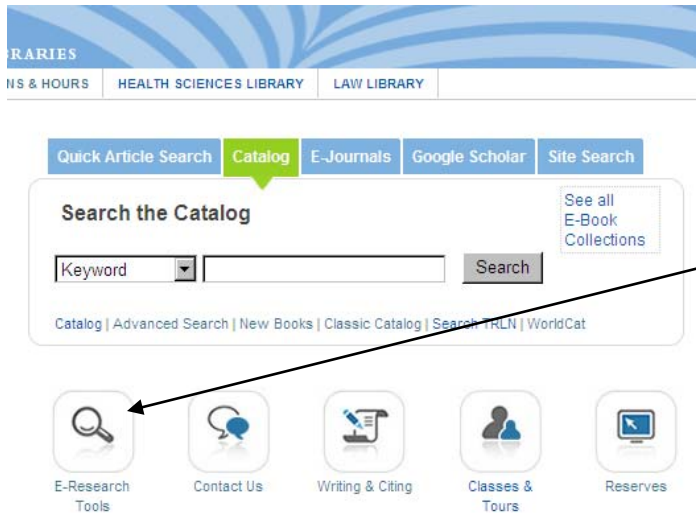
RARIES

NS & HOURS | HEALTH SCIENCES LIBRARY | LAW LIBRARY

Quick Article Search | Catalog | E-Journals | Google Scholar | Site Search

Search the Catalog

See all E-Book Collections

Keyword

Search

Catalog | Advanced Search | New Books | Classic Catalog | Search TRLN | WorldCat

E-Research Tools

Contact Us

Writing & Citing

Classes & Tours

Reserves